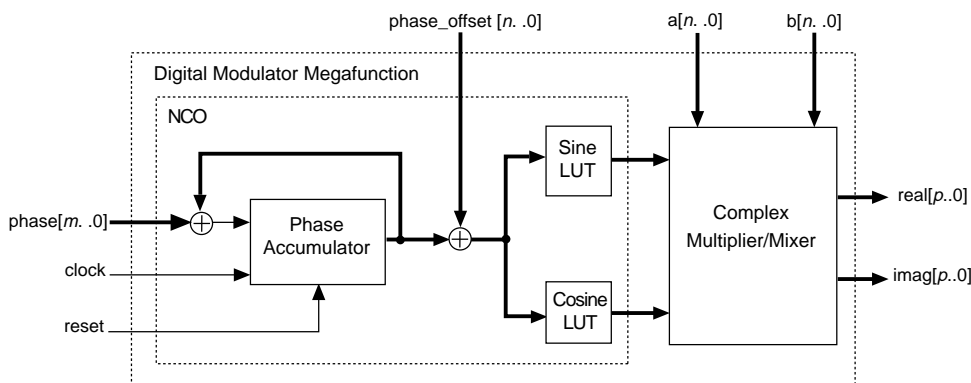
phase_offset [*n*. .0]

a[*n*. .0]

b[*n*. .0]

Digital Modulator Megafunction

NCO

Sine LUT

Complex Multiplier/Mixer

phase[*m*. .0]

Phase Accumulator

real[*p*..0]

clock

imag[*p*..0]

Cosine LUT

reset